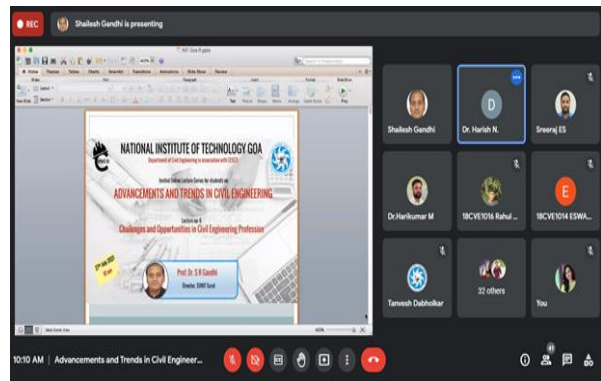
REC

Shailesh Gandhi is presenting

NATIONAL INSTITUTE OF TECHNOLOGY GOA

Department of Civil Engineering in association with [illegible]

ADVANCEMENTS AND TRENDS IN CIVIL ENGINEERING

Lecture on

Challenges and Opportunities in Civil Engineering Profession

Prof. Dr. S R Gandhi

Director, SVNIT Surat

Shailesh Gandhi

Dr. Harish N.

Sreeraj ES

Dr.Harikumar M

18CVE1016 Rahul ...

18CVE1014 ESWA...

Tanvesh Dabholkar

32 others

You

10:10 AM | Advancements and Trends in Civil Engineer...